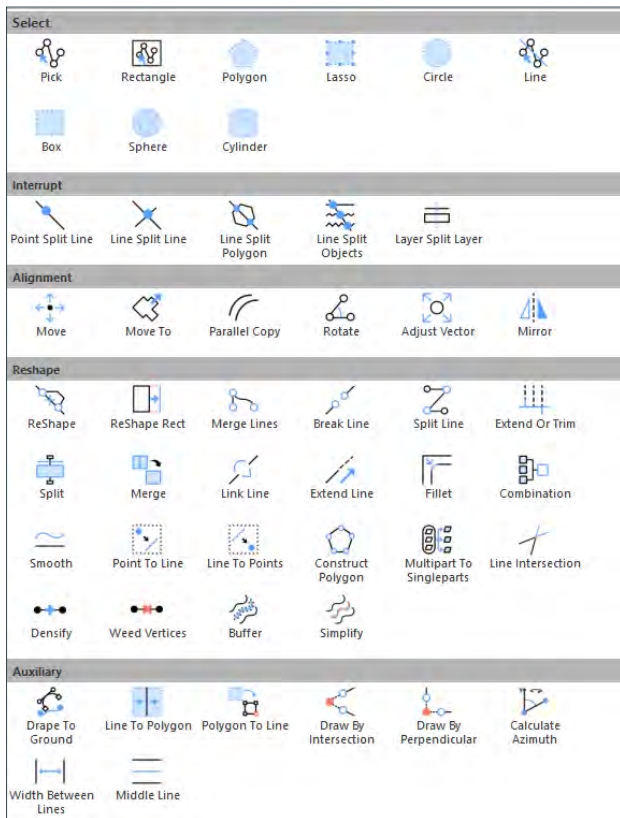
Select

Pick
Rectangle
Polygon
Lasso
Circle
Line
Box
Sphere
Cylinder

Interrupt

Point Split Line
Line Split Line
Line Split Polygon
Line Split Objects
Layer Split Layer

Alignment

Move
Move To
Parallel Copy
Rotate
Adjust Vector
Mirror

Reshape

ReShape
ReShape Rect
Merge Lines
Break Line
Split Line
Extend Or Trim
Split
Merge
Link Line
Extend Line
Fillet
Combination
Smooth
Point To Line
Line To Points
Construct Polygon
Multipart To Singleparts
Line Intersection
Densify
Weed Vertices
Buffer
Simplify

Auxiliary

Drape To Ground
Line To Polygon
Polygon To Line
Draw By Intersection
Draw By Perpendicular
Calculate Azimuth
Width Between Lines
Middle Line